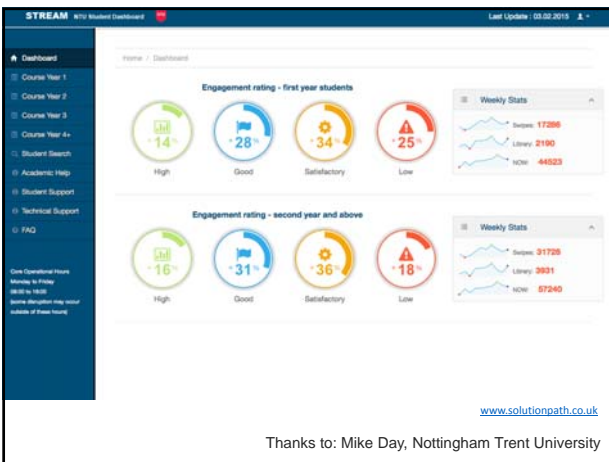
STREAM NTU Student Dashboard

Last Update : 03.02.2015

Dashboard
Course Year 1
Course Year 2
Course Year 3
Course Year 4+
Student Search
Academic Help
Student Support
Technical Support
FAQ

Core Operational Hours
Monday to Friday
08:00 to 18:00
(some disruption may occur outside of these hours)

Home / Dashboard

Engagement rating - first year students

14%
High

28%
Good

34%
Satisfactory

25%
Low

Weekly Stats

Swipes: 17266
Library: 2190
NOW: 44523

Engagement rating - second year and above

16%
High

31%
Good

36%
Satisfactory

18%
Low

Weekly Stats

Swipes: 31726
Library: 3931
NOW: 57240

www.solutionpath.co.uk

Thanks to: Mike Day, Nottingham Trent University